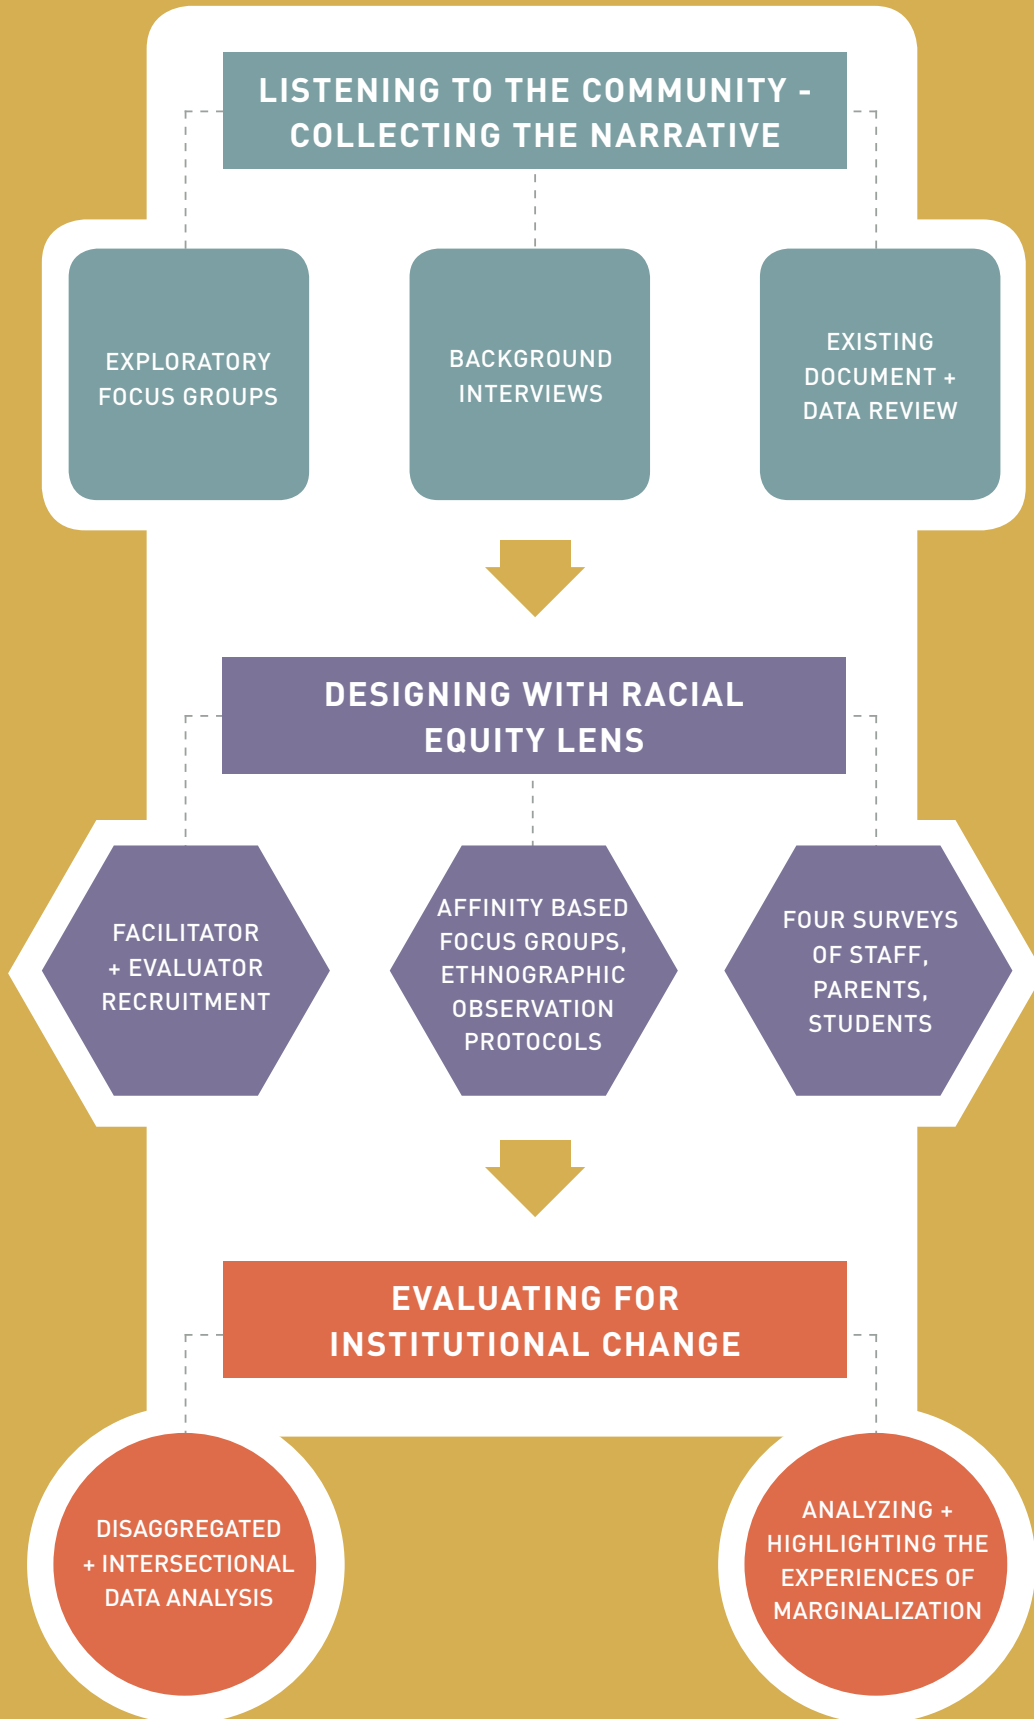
LISTENING TO THE COMMUNITY - COLLECTING THE NARRATIVE

EXPLORATORY FOCUS GROUPS

BACKGROUND INTERVIEWS

EXISTING DOCUMENT + DATA REVIEW

DESIGNING WITH RACIAL EQUITY LENS

FACILITATOR + EVALUATOR RECRUITMENT

AFFINITY BASED FOCUS GROUPS, ETHNOGRAPHIC OBSERVATION PROTOCOLS

FOUR SURVEYS OF STAFF, PARENTS, STUDENTS

EVALUATING FOR INSTITUTIONAL CHANGE

DISAGGREGATED + INTERSECTIONAL DATA ANALYSIS

ANALYZING + HIGHLIGHTING THE EXPERIENCES OF MARGINALIZATION